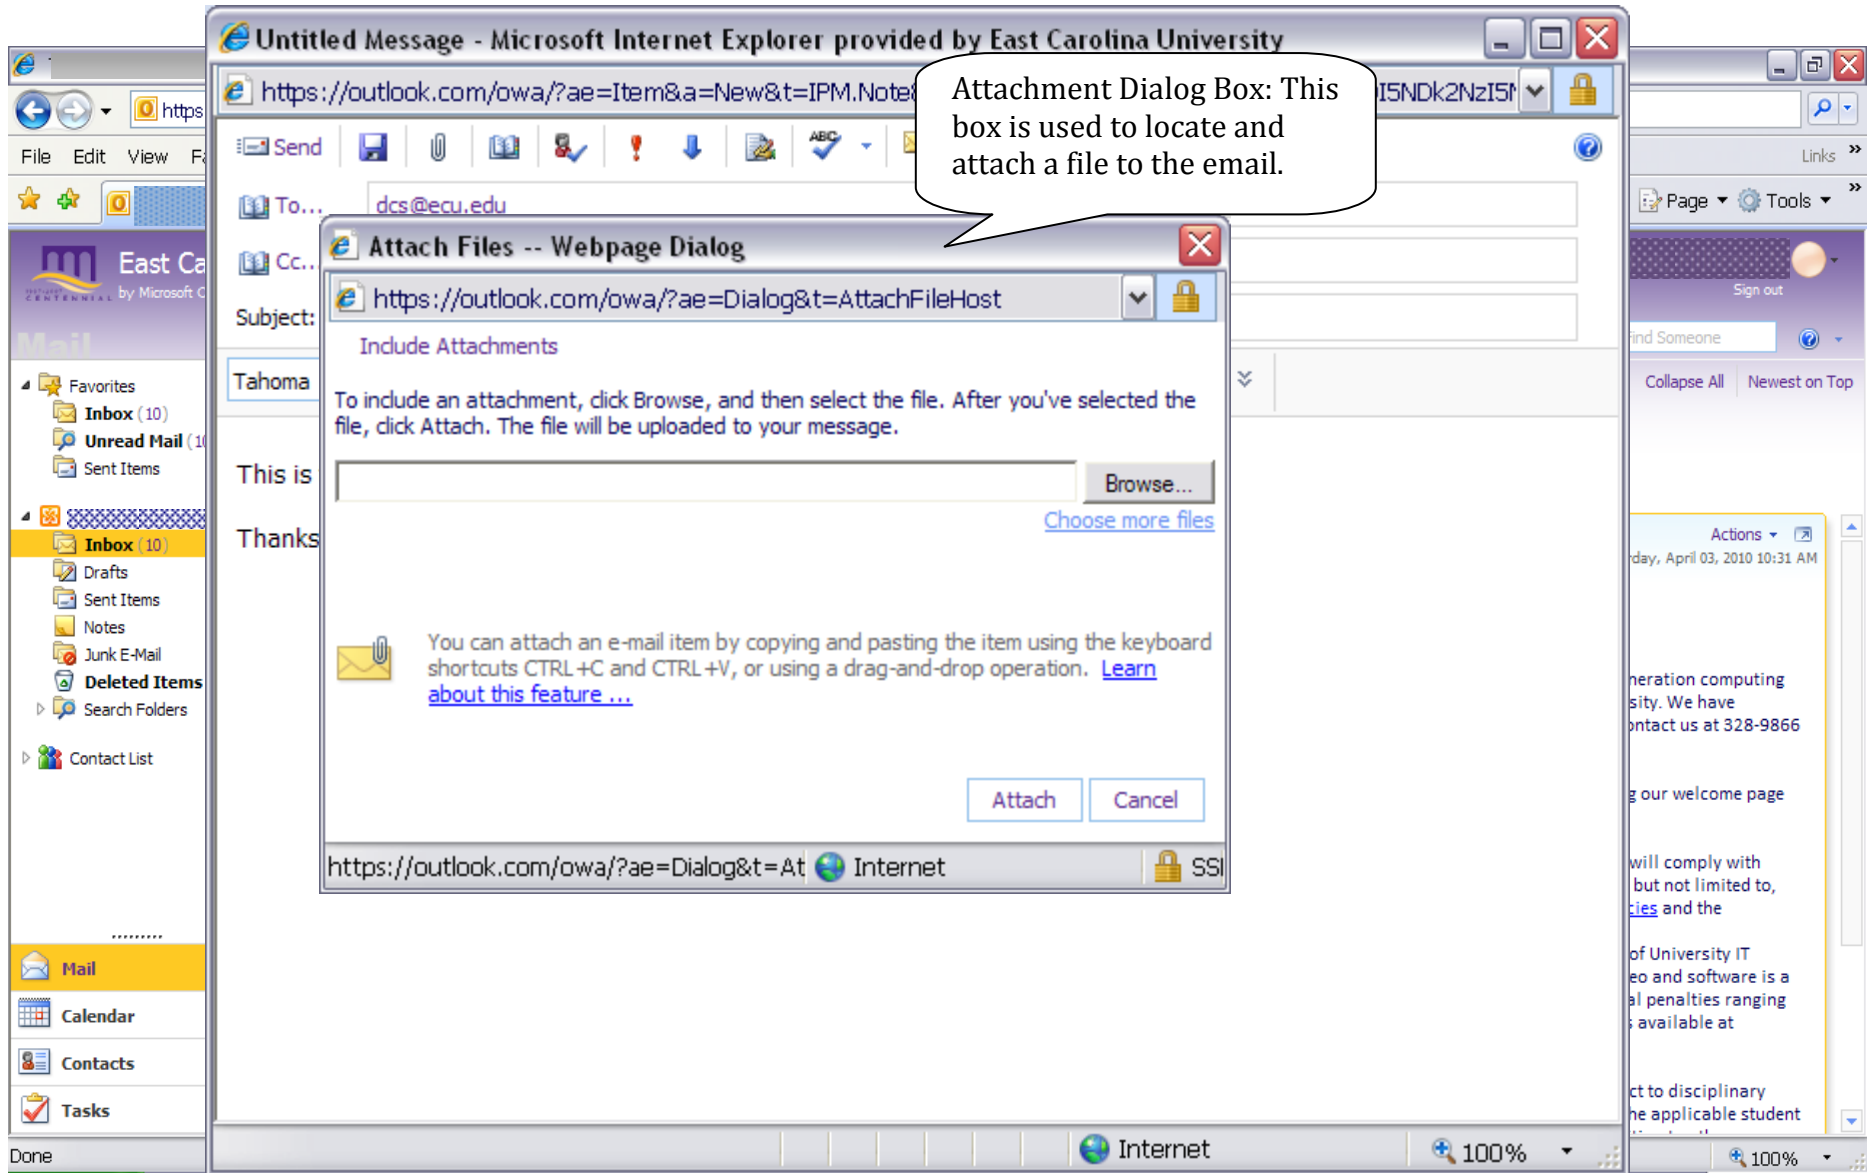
Untitled Message - Microsoft Internet Explorer provided by East Carolina University

https://outlook.com/owa/?ae=Item&a=New&t=IPM.Note

I5NDk2NzI5N

Attachment Dialog Box: This box is used to locate and attach a file to the email.

https

File Edit View Fa

Send

To... dcs@ecu.edu

Cc...

Subject:

Tahoma

This is

Thanks

East Ca
by Microsoft C

Mail

Favorites
Inbox (10)
Unread Mail (1
Sent Items

Inbox (10)
Drafts
Sent Items
Notes
Junk E-Mail
Deleted Items
Search Folders

Contact List

Mail
Calendar
Contacts
Tasks

Done

Attach Files -- Webpage Dialog

https://outlook.com/owa/?ae=Dialog&t=AttachFileHost

Include Attachments

To include an attachment, click Browse, and then select the file. After you've selected the file, click Attach. The file will be uploaded to your message.

Browse...

Choose more files

You can attach an e-mail item by copying and pasting the item using the keyboard shortcuts CTRL+C and CTRL+V, or using a drag-and-drop operation. Learn about this feature ...

Attach Cancel

https://outlook.com/owa/?ae=Dialog&t=At Internet SSl

Links
Page Tools
Sign out
ind Someone
Collapse All Newest on Top
Actions
day, April 03, 2010 10:31 AM

neration computing
sity. We have
ntact us at 328-9866

g our welcome page

will comply with
but not limited to,
ties and the

of University IT
eo and software is a
al penalties ranging
s available at

ct to disciplinary
he applicable student

Internet 100%

100%